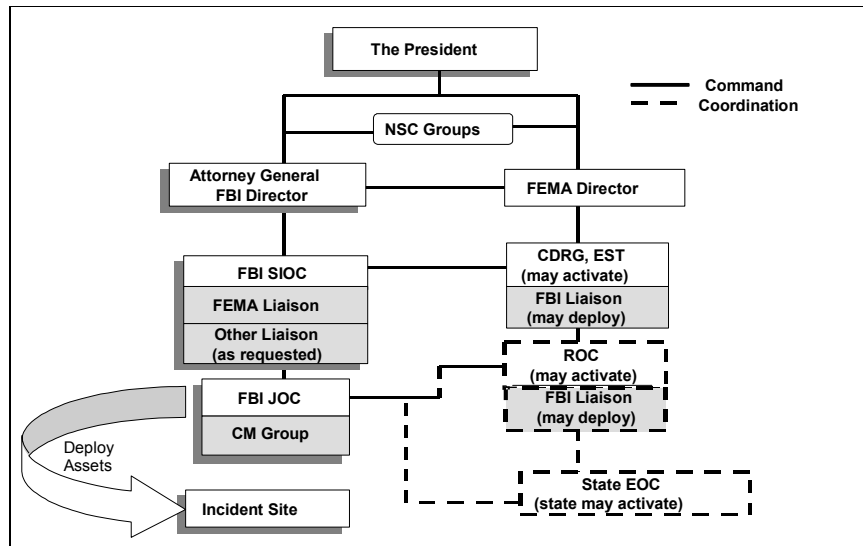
The President

Command

Coordination

NSC Groups

Attorney General
FBI Director

FEMA Director

FBI SIOC

FEMA Liaison

Other Liaison
(as requested)

CDRG, EST
(may activate)

FBI Liaison
(may deploy)

ROC
(may activate)

FBI Liaison
(may deploy)

FBI JOC

CM Group

Deploy Assets

State EOC
(state may activate)

Incident Site